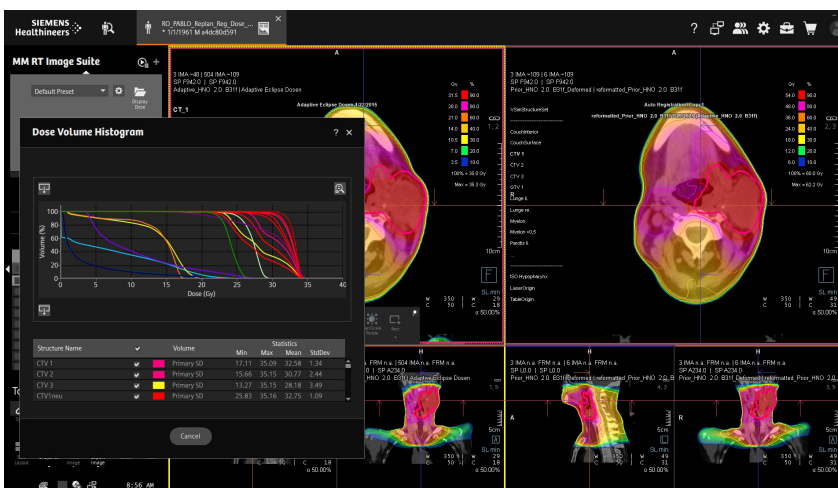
SIEMENS Healthineers

RO_PABLO_Replan_Reg_Dose_...
* 1/1/1961 M a4dc80d591

? 

MM RT Image Suite

Default Preset

Display Dose

3 IMA ~48 | 504 IMA ~109
SP F942.0 | SP F942.0
Adaptive_HNO 2.0 B31f | Adaptive Eclipse Dosen

CT_1

Adaptive Eclipse Dosen 1/22/2015

Gy %
31.5 90.0
28.0 80.0
21.0 60.0
14.0 40.0
10.5 30.0
7.0 20.0
3.5 10.0
100% = 35.0 Gy
Max = 35.3 Gy

3 IMA ~109 | 5 IMA ~109
SP F942.0 | SP F942.0
Prior_HNO 2.0 B31f_Deformed | reformatted_Prior_HNO 2.0 B31f

Auto Registration/Fused

reformatted_Prior_HNO 2.0 B31f | Adaptive_HNO 2.0 B31f

VSimStructureSet
CouchInterior
CouchSurface
CTV 1
CTV 2
CTV 3
GTV 1
Lunge li.
Lunge re.
Myelon
Myelon +0,5
Parotis li.
ISO Hypopharynx
LaserOrigin
TableOrigin

Gy %
54.0 90.0
48.0 80.0
36.0 60.0
24.0 40.0
18.0 30.0
12.0 20.0
6.0 10.0
100% = 60.0 Gy
Max = 62.2 Gy

10cm

F

SL min
W 350 29
C 50 18
⌀ 50.00%

Dose Volume Histogram

Volume (%)
100
80
60
40
20
0
0 5 10 15 20 25 30 35 40
Dose (Gy)

| Structure Name | ✔ | | Volume | Min | Max | Mean | StdDev |
|---|---|---|---|---|---|---|---|
| CTV 1 | ✔ | | Primary SD | 17.11 | 35.09 | 32.58 | 1.34 |
| CTV 2 | ✔ | | Primary SD | 15.66 | 35.15 | 30.77 | 2.44 |
| CTV 3 | ✔ | | Primary SD | 13.27 | 35.15 | 28.18 | 3.49 |
| CTV1neu | ✔ | | Primary SD | 25.83 | 35.16 | 32.75 | 1.09 |

Statistics

Cancel

H
IMA n.a. | 504 IMA FRM n.a.
| SP A234.0
HNO 2.0 B31f | Adaptive Eclipse Dosen

H
3 IMA n.a. FRM n.a. | 6 IMA n.a. FRM n.a.
SP L0.0 | SP L0.0
Prior_HNO 2.0 B31f_Deformed | Prior_HNO 2.0 B

H
3 IMA n.a. FRM n.a. | 6 IMA n.a. FRM n.a.
SP A234.0 | SP A234.0
Prior_HNO 2.0 B31f_Deformed | Prior_HNO 2.0 B31f

5cm
W 350 49
C 50 31
⌀ 50.00%

8:56 AM